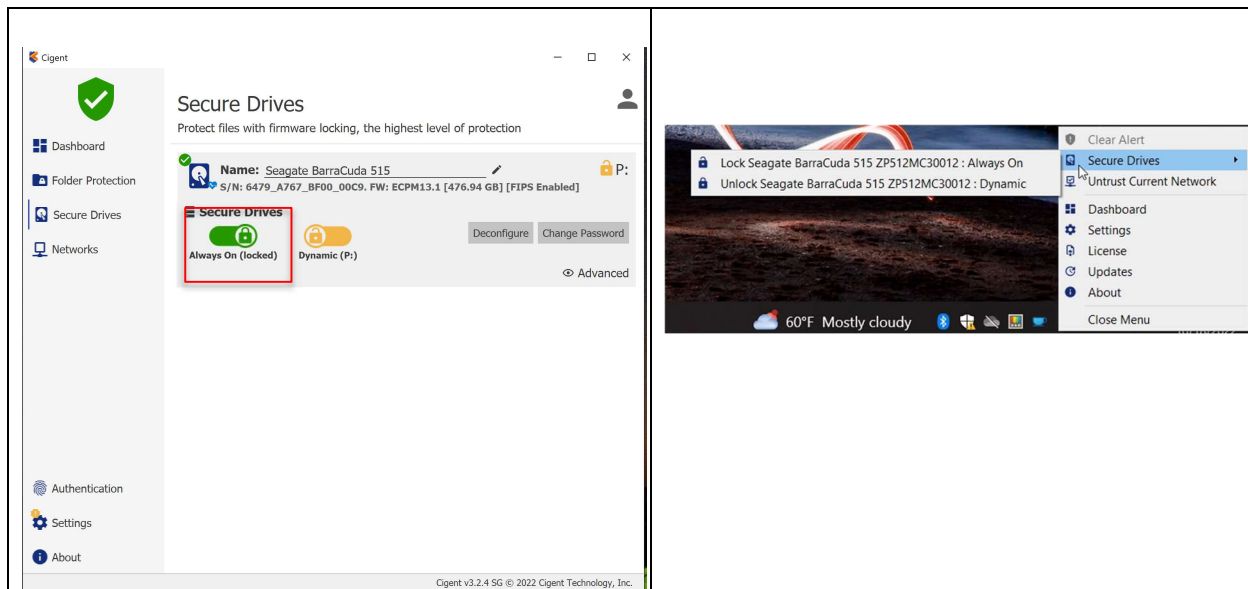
Cigent

Dashboard
Folder Protection
Secure Drives
Networks

Secure Drives
Protect files with firmware locking, the highest level of protection

Name: Seagate BarraCuda 515
S/N: 6479_A767_BF00_00C9. FW: ECPM13.1 [476.94 GB] [FIPS Enabled]
P:

Secure Drives
Always On (locked)
Dynamic (P:)
Deconfigure
Change Password
Advanced

Authentication
Settings
About

Cigent v3.2.4 SG © 2022 Cigent Technology, Inc.

Lock Seagate BarraCuda 515 ZP512MC30012 : Always On
Unlock Seagate BarraCuda 515 ZP512MC30012 : Dynamic

Clear Alert
Secure Drives
Untrust Current Network
Dashboard
Settings
License
Updates
About
Close Menu

60°F Mostly cloudy